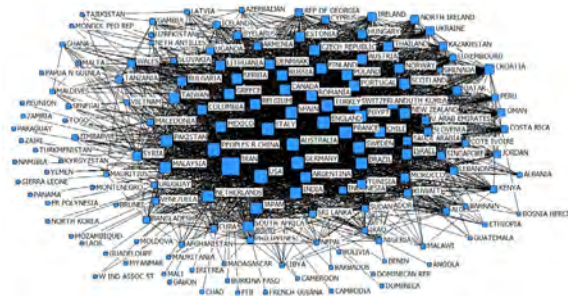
TAJIKISTAN
LATVIA
AZERBAIJAN
REP OF GEORGIA
IRELAND
NORTH IRELAND
MONROE PEO REP
GAMBIA
POLAND
UKRAINE
UZBEKISTAN
HUNGARY
KAZAKHSTAN
GHANA
NETH ANTILLES
ESTONIA
LUXEMBOURG
ARMENIA
CZECH REPUBLIC
THAILAND
CROATIA
MALTA
SLOVENIA
AUSTRIA
NORWAY
PAPUA N GUINEA
WALES
LITHUANIA
DENMARK
FINLAND
SCOTLAND
PERU
TANZANIA
SERBIA
SLOVAKIA
QATAR
MALDIVES
BULGARIA
PORTUGAL
OMAN
TAIWAN
GREECE
SPAIN
TURKEY
SWITZERLAND
SOUTH KOREA
REUNION
CANADA
ROMANIA
SENEGAL
COLOMBIA
BELGIUM
JAPAN
ENGLAND
U ARAB EMIRATES
ZAMBIA
VIETNAM
FRANCE
CHILE
COSTA RICA
PARAGUAY
MACEDONIA
MEXICO
ITALY
SWEDEN
PAKISTAN
PEOPLES R CHINA
AUSTRALIA
COTE IVOIRE
ZAIRE
ISRAEL
SINGAPORE
TURKMENISTAN
SYRIA
MALAYSIA
GERMANY
BRAZIL
JORDAN
NAMIBIA
KYRGYZSTAN
IRAN
USA
EGYPT
LEBANON
ARGENTINA
YEMEN
MAURITIUS
INDIA
MOROCCO
ALBANIA
SIERRA LEONE
URUGUAY
NETHERLANDS
TUNISIA
KUWAIT
KENYA
PANAMA
MONTENEGRO
VENEZUELA
SRI LANKA
FR POLYNESIA
BANGLADESH
SOUTH AFRICA
BAHRAIN
ETHIOPIA
BOSNIA HERCEG
NORTH KOREA
CUBA
MOZAMBIQUE
NEPAL
LAOS
MOLDOVA
AFGHANISTAN
BOLIVIA
MALAWI
GUATEMALA
MYANMAR
BURKINA FASO
BENIN
ANGOLA
W IND ASSOC ST
MALI
ERITREA
MADAGASCAR
LIBYA
DOMINICAN REP
GABON
CAMEROON
DOMINICA
CHAD
FR GUIANA
CAMBODIA